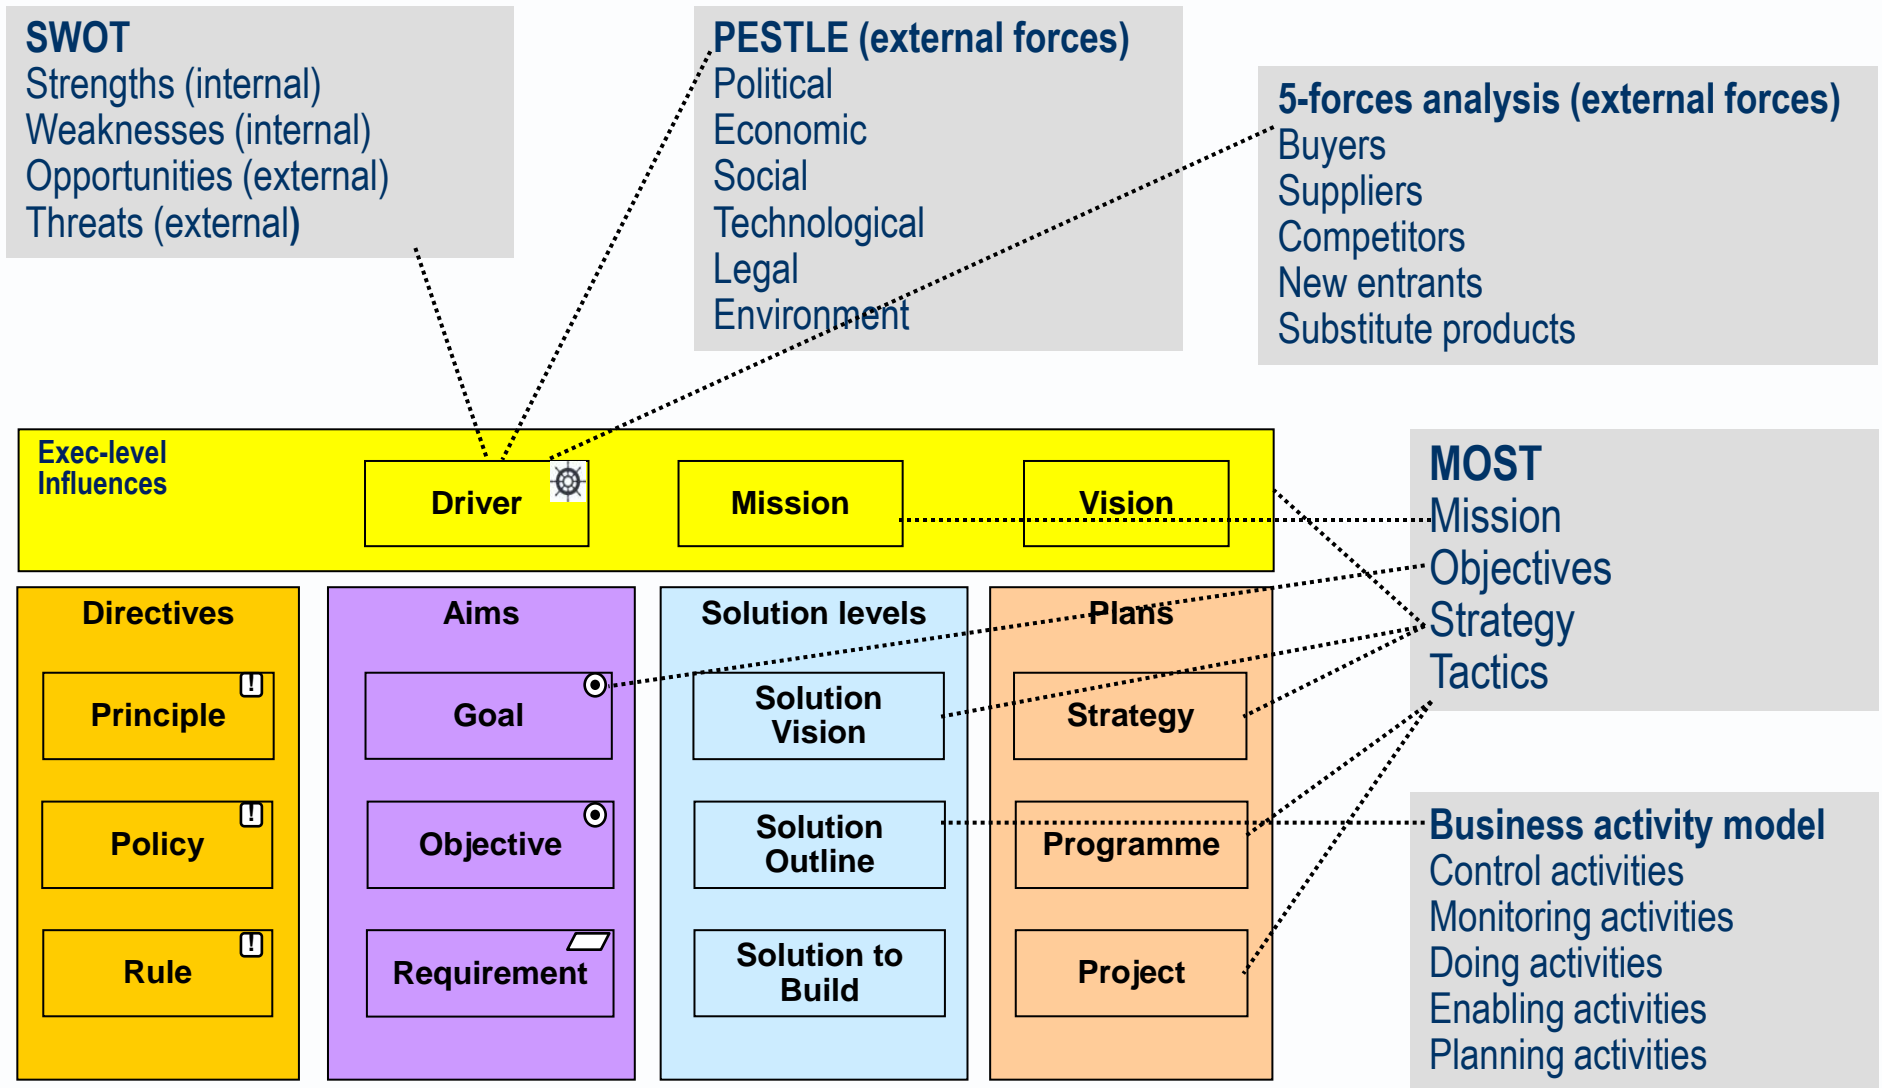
SWOT
Strengths (internal)
Weaknesses (internal)
Opportunities (external)
Threats (external)

PESTLE (external forces)
Political
Economic
Social
Technological
Legal
Environment

5-forces analysis (external forces)
Buyers
Suppliers
Competitors
New entrants
Substitute products

Exec-level Influences

Driver

Mission

Vision

MOST
Mission
Objectives
Strategy
Tactics

Directives

Principle

Policy

Rule

Aims

Goal

Objective

Requirement

Solution levels

Solution Vision

Solution Outline

Solution to Build

Plans

Strategy

Programme

Project

Business activity model
Control activities
Monitoring activities
Doing activities
Enabling activities
Planning activities